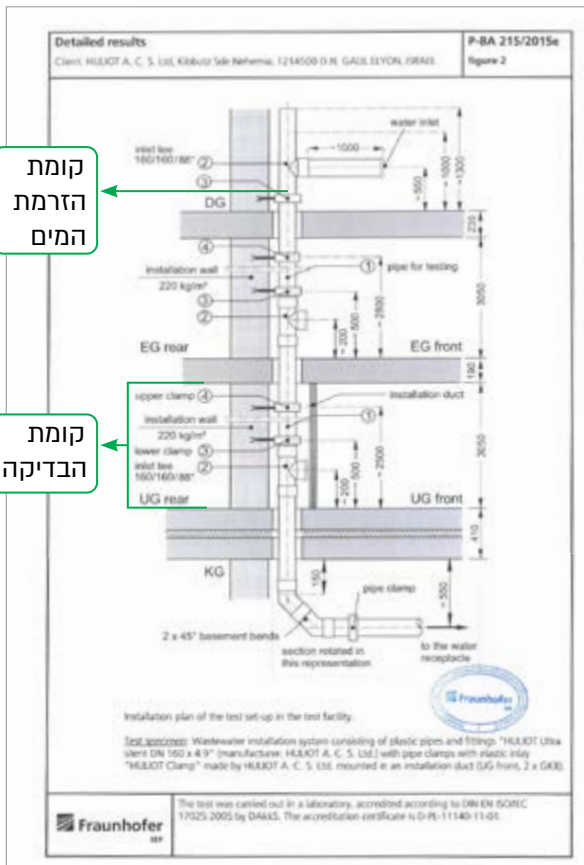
Detailed results
Client: HULIOT A. C. S. Ltd, Kibbutz Sde Nehemia, 1214500 D.N. GALIL ELYON, ISRAEL

P-BA 215/2015e
figure 2

קומת הזרמת המים

קומת הבדיקה

inlet tee 160/160/88°
②
③
water inlet
~1000
~550
1000
~1300
DG
230
④
installation wall 220 kg/m²
①
pipe for testing
③
②
500
~2500
~200
3050
EG rear
EG front
190
upper clamp ④
installation duct
installation wall 220 kg/m²
①
lower clamp ③
inlet tee 160/160/88°
②
500
~2500
~200
3050
UG rear
UG front
410
KG
150
pipe clamp
~550
2 x 45° basement bends
section rotated in this representation
to the water receptacle

Fraunhofer

Installation plan of the test set-up in the test facility.

Test specimen: Wastewater installation system consisting of plastic pipes and fittings "HULIOT Ultra silent DN 160 x 4.9" (manufacturer: HULIOT A. C. S. Ltd.) with pipe clamps with elastic inlay "HULIOT Clamp" made by HULIOT A. C. S. Ltd. mounted in an installation duct (UG front, 2 x GKB).

Fraunhofer IBP

The test was carried out in a laboratory, accredited according to DIN EN ISO/IEC 17025:2005 by DAkkS. The accreditation certificate is D-PL-11140-11-01.